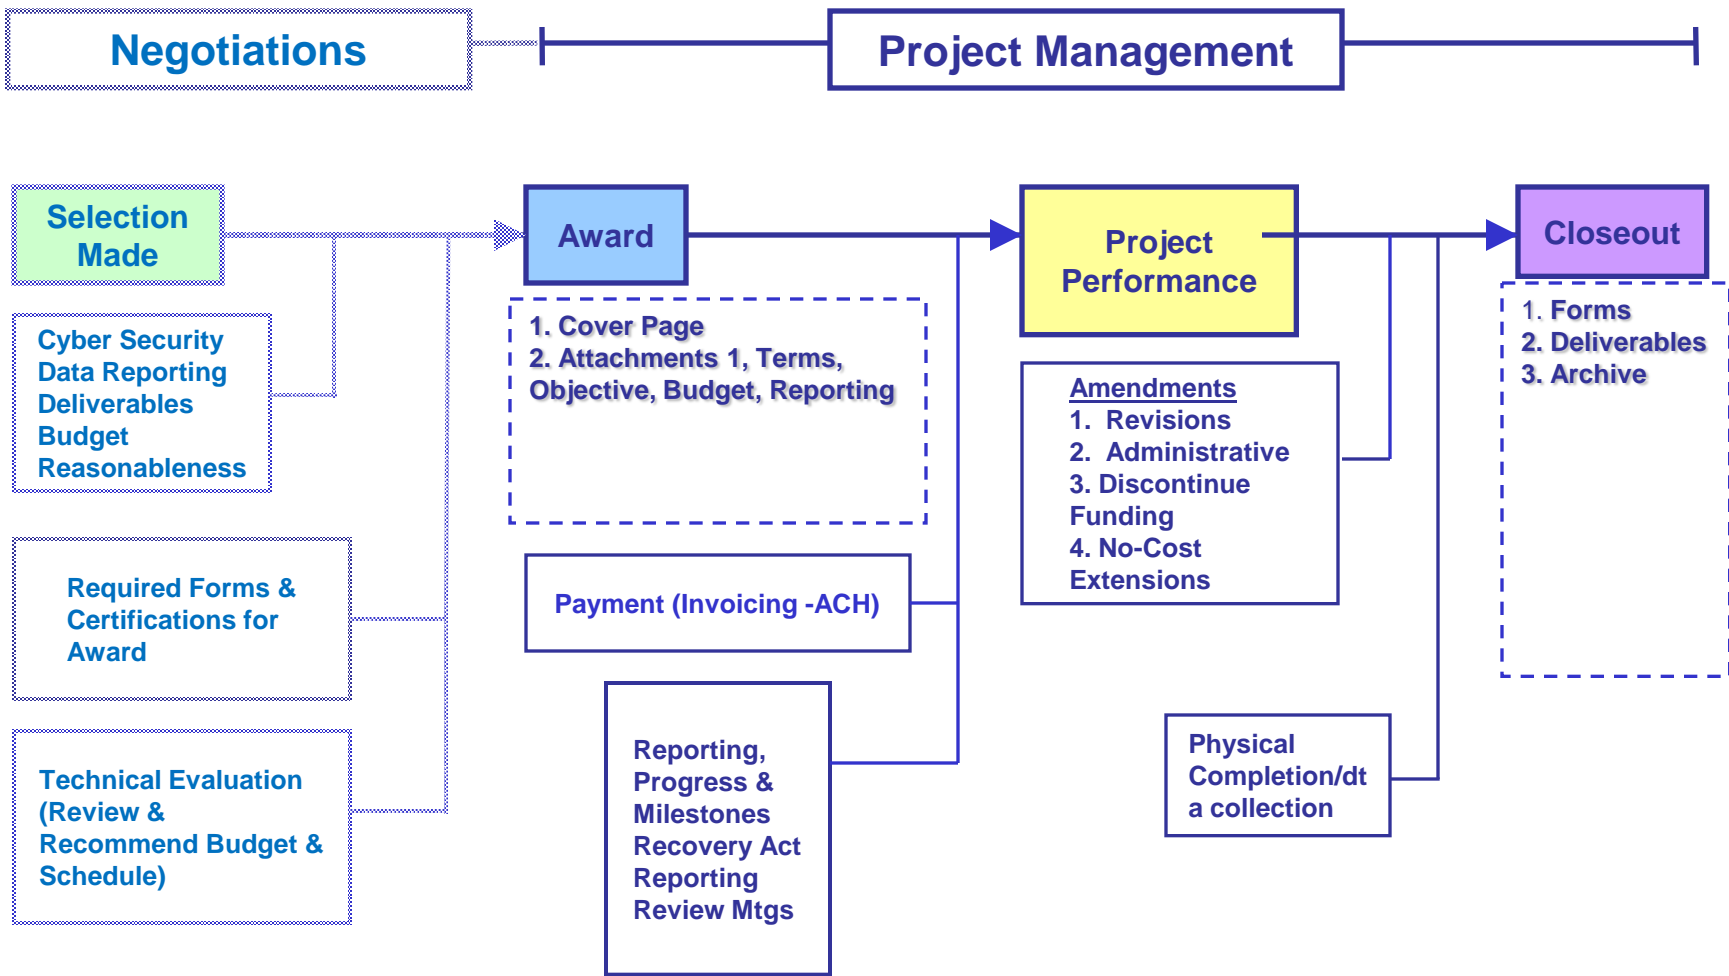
Negotiations

Project Management

Selection Made

Cyber Security
Data Reporting
Deliverables
Budget
Reasonableness

Required Forms & Certifications for Award

Technical Evaluation (Review & Recommend Budget & Schedule)

Award

1. Cover Page
2. Attachments 1, Terms, Objective, Budget, Reporting

Payment (Invoicing -ACH)

Reporting, Progress & Milestones
Recovery Act Reporting
Review Mtgs

Project Performance

Amendments
1. Revisions
2. Administrative
3. Discontinue Funding
4. No-Cost Extensions

Physical Completion/dta collection

Closeout

1. Forms
2. Deliverables
3. Archive